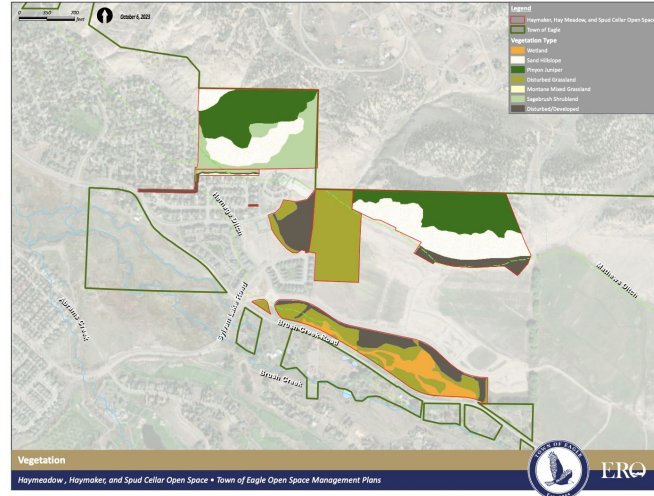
0 350 700 Feet

October 6, 2023

Legend
Haymaker, Hay Meadow, and Spud Cellar Open Space
Town of Eagle
Vegetation Type
Wetland
Sand Hillslope
Pinyon Juniper
Disturbed Grassland
Montane Mixed Grassland
Sagebrush Shrubland
Disturbed/Developed

Hernage Ditch

Mathews Ditch

Abrams Creek

Sylvan Lake Road

Brush Creek Road

Brush Creek

Vegetation

Haymeadow , Haymaker, and Spud Cellar Open Space • Town of Eagle Open Space Management Plans

TOWN OF EAGLE

ERO